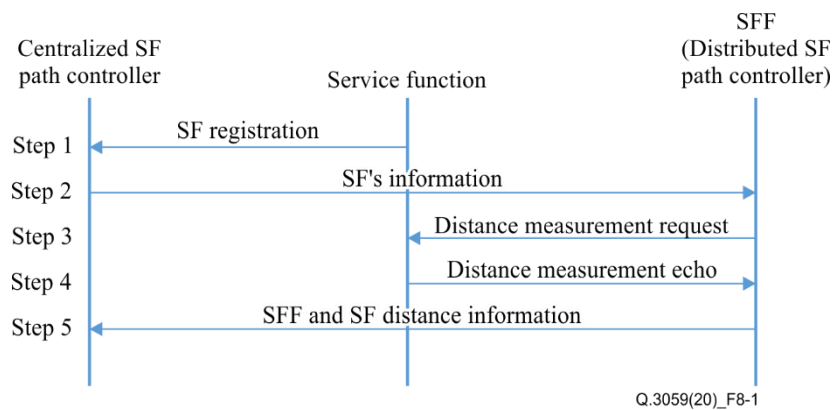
Centralized SF path controller

Service function

SFF (Distributed SF path controller)

Step 1
SF registration

Step 2
SF's information

Step 3
Distance measurement request

Step 4
Distance measurement echo

Step 5
SFF and SF distance information

Q.3059(20)_F8-1